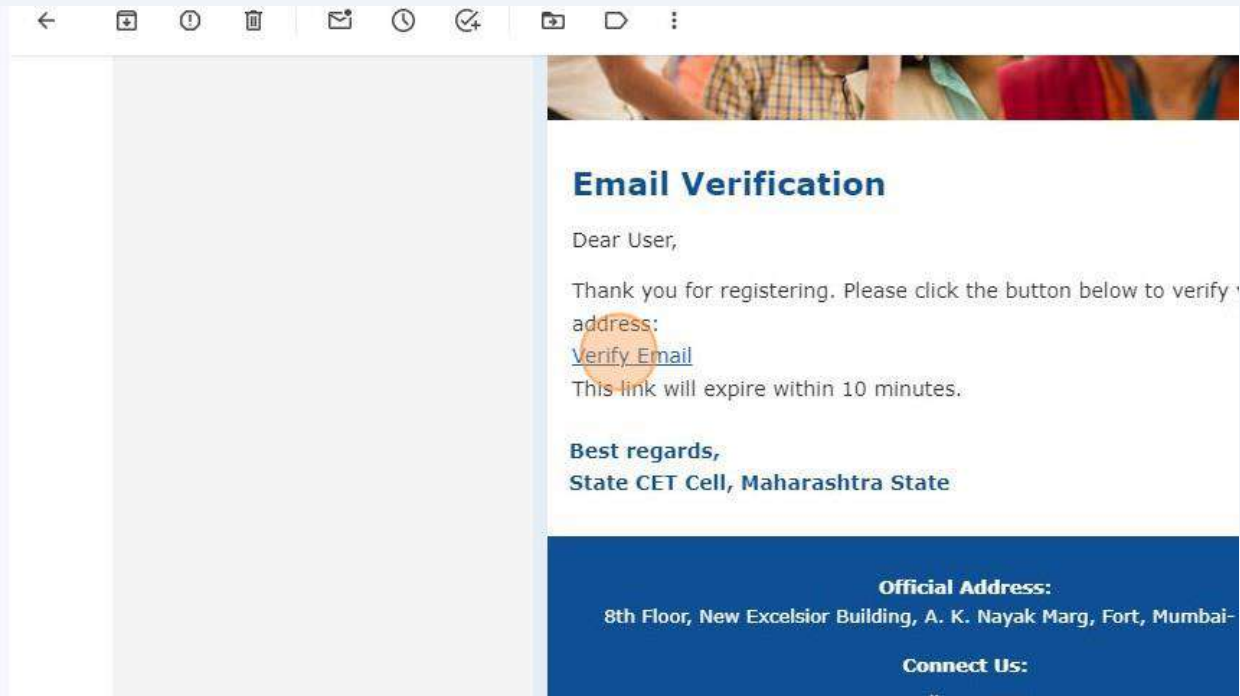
Email Verification

Dear User,

Thank you for registering. Please click the button below to verify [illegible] address:
Verify Email
This link will expire within 10 minutes.

Best regards,
State CET Cell, Maharashtra State

Official Address:
8th Floor, New Excelsior Building, A. K. Nayak Marg, Fort, Mumbai-

Connect Us: